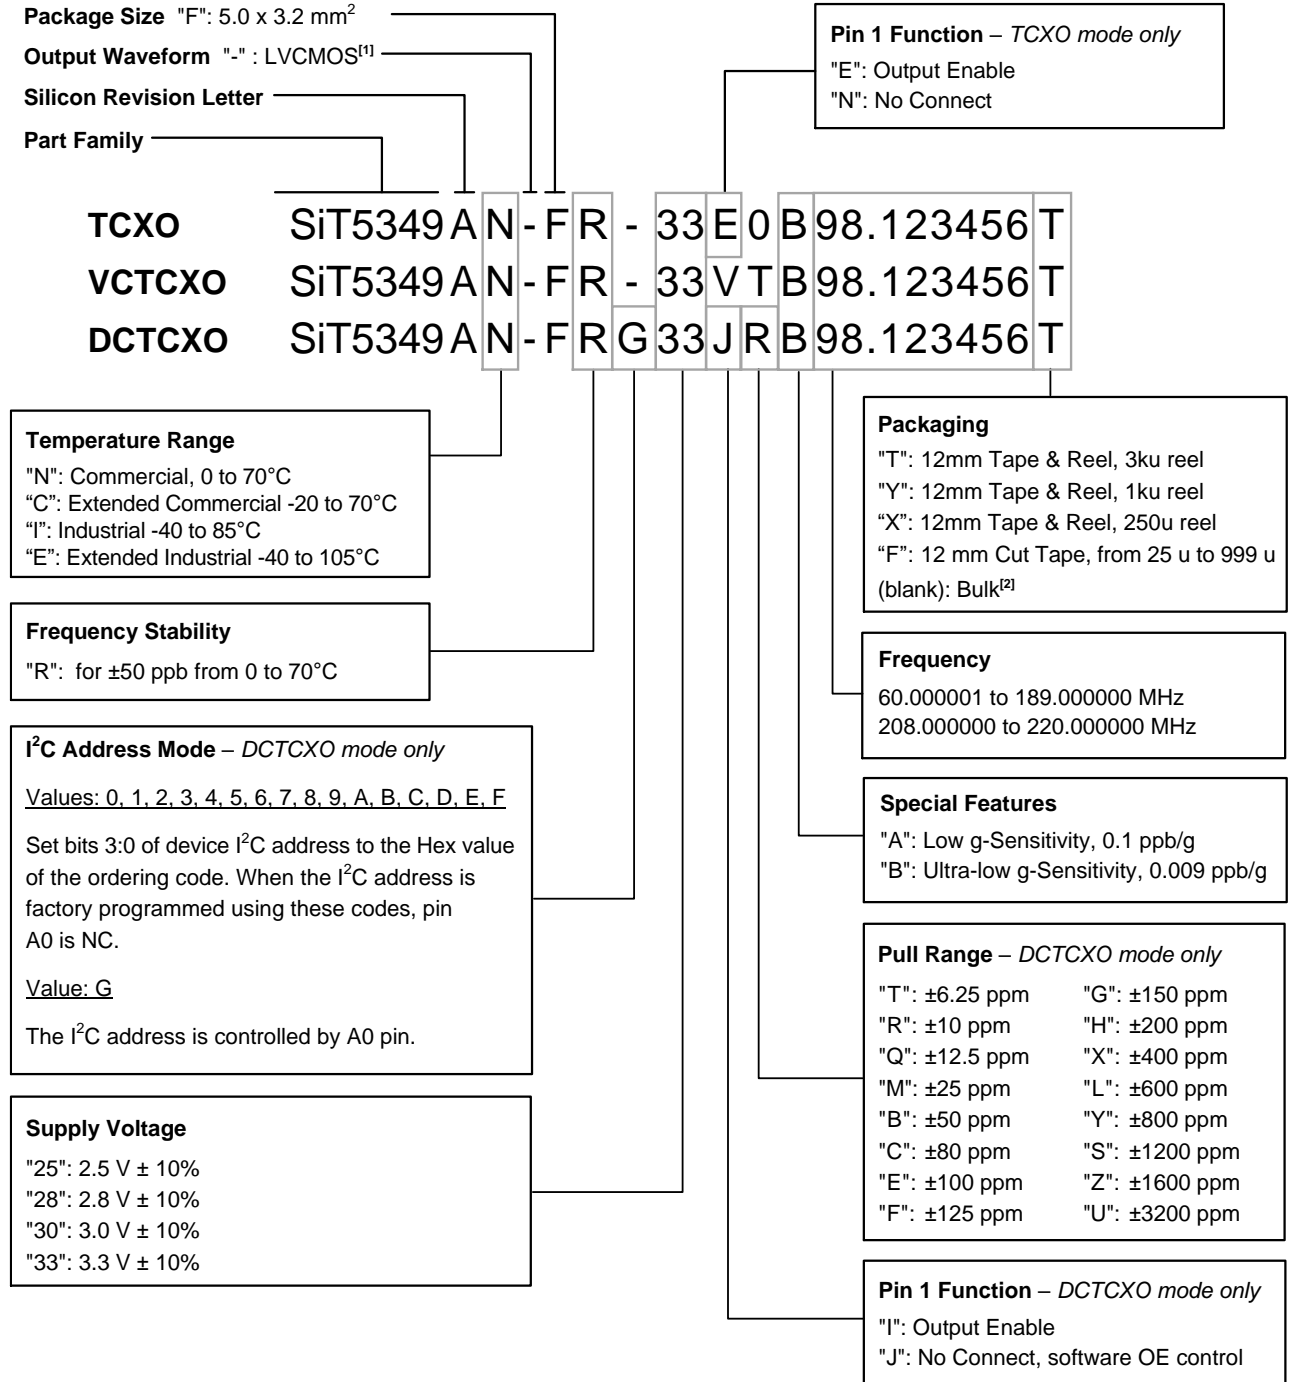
**Package Size** "F": 5.0 x 3.2 mm$^2$

**Output Waveform** "-" : LVCMOS$^{[1]}$

**Silicon Revision Letter**

**Part Family**

**Pin 1 Function** – *TCXO mode only*
"E": Output Enable
"N": No Connect

**TCXO** SiT5349 A N - F R - 33 E 0 B 98.123456 T

**VCTCXO** SiT5349 A N - F R - 33 V T B 98.123456 T

**DCTCXO** SiT5349 A N - F R G 33 J R B 98.123456 T

**Temperature Range**
"N": Commercial, 0 to 70°C
“C”: Extended Commercial -20 to 70°C
“I”: Industrial -40 to 85°C
“E”: Extended Industrial -40 to 105°C

**Frequency Stability**
"R": for ±50 ppb from 0 to 70°C

**I$^2$C Address Mode** – *DCTCXO mode only*

Values: 0, 1, 2, 3, 4, 5, 6, 7, 8, 9, A, B, C, D, E, F

Set bits 3:0 of device I$^2$C address to the Hex value of the ordering code. When the I$^2$C address is factory programmed using these codes, pin A0 is NC.

Value: G

The I$^2$C address is controlled by A0 pin.

**Supply Voltage**
"25": 2.5 V ± 10%
"28": 2.8 V ± 10%
"30": 3.0 V ± 10%
"33": 3.3 V ± 10%

**Packaging**
"T": 12mm Tape & Reel, 3ku reel
"Y": 12mm Tape & Reel, 1ku reel
"X": 12mm Tape & Reel, 250u reel
“F”: 12 mm Cut Tape, from 25 u to 999 u
(blank): Bulk$^{[2]}$

**Frequency**
60.000001 to 189.000000 MHz
208.000000 to 220.000000 MHz

**Special Features**
"A": Low g-Sensitivity, 0.1 ppb/g
"B": Ultra-low g-Sensitivity, 0.009 ppb/g

**Pull Range** – *DCTCXO mode only*

| | |
|---|---|
| "T": ±6.25 ppm | "G": ±150 ppm |
| "R": ±10 ppm | "H": ±200 ppm |
| "Q": ±12.5 ppm | "X": ±400 ppm |
| "M": ±25 ppm | "L": ±600 ppm |
| "B": ±50 ppm | "Y": ±800 ppm |
| "C": ±80 ppm | "S": ±1200 ppm |
| "E": ±100 ppm | "Z": ±1600 ppm |
| "F": ±125 ppm | "U": ±3200 ppm |

**Pin 1 Function** – *DCTCXO mode only*
"I": Output Enable
"J": No Connect, software OE control